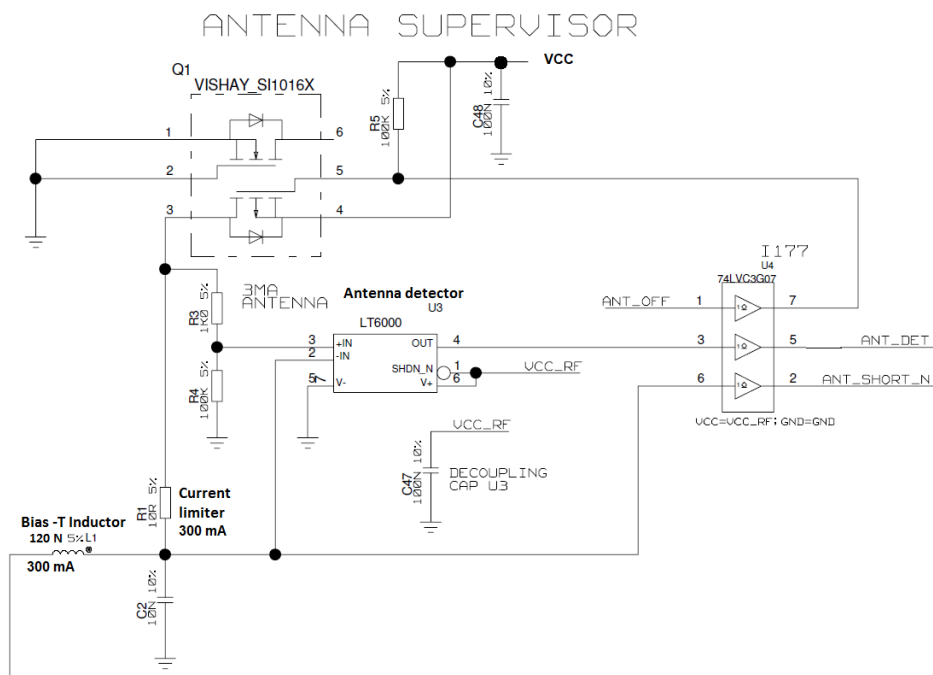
ANTENNA SUPERVISOR

Q1
VISHAY_SI1016X

1
2
3
6
5
4

VCC

R5
100K
5%

C48
100N
10%

3MA
ANTENNA

R3
1K0
5%

R4
100K
5%

Antenna detector
U3
LT6000
3 +IN
2 -IN
7 V-
OUT 4
SHDN_N 1
V+ 6

VCC_RF

VCC_RF
C47
100N
10%
DECOUPLING
CAP U3

I177
U4
74LVC3G07
ANT_OFF 1
7
3
5 ANT_DET
6
2 ANT_SHORT_N
VCC=VCC_RF; GND=GND

R1
10R
5%
Current
limiter
300 mA

Bias -T Inductor
120 N 5% L1
300 mA

C2
10N
10%